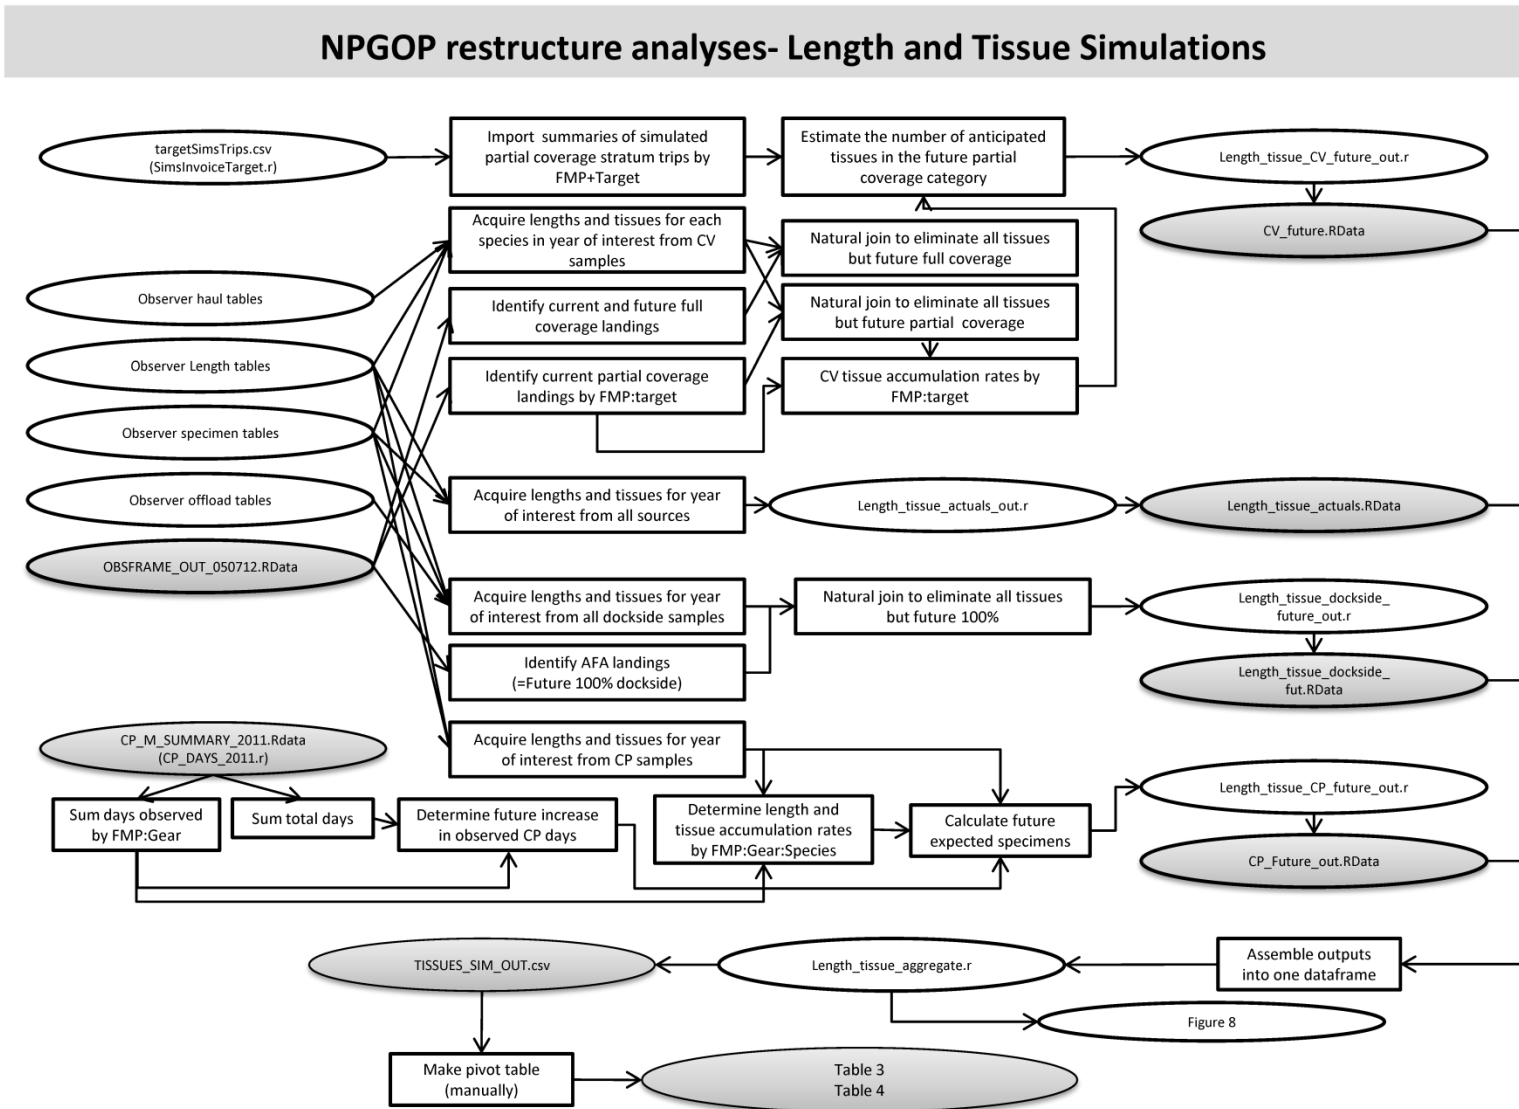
NPGOP restructure analyses- Length and Tissue Simulations

targetSimsTrips.csv (SimsInvoiceTarget.r)

Import summaries of simulated partial coverage stratum trips by FMP+Target

Estimate the number of anticipated tissues in the future partial coverage category

Length_tissue_CV_future_out.r

CV_future.RData

Acquire lengths and tissues for each species in year of interest from CV samples

Natural join to eliminate all tissues but future full coverage

Observer haul tables

Identify current and future full coverage landings

Natural join to eliminate all tissues but future partial coverage

Observer Length tables

Identify current partial coverage landings by FMP:target

CV tissue accumulation rates by FMP:target

Observer specimen tables

Observer offload tables

Acquire lengths and tissues for year of interest from all sources

Length_tissue_actuals_out.r

Length_tissue_actuals.RData

OBSFRAME_OUT_050712.RData

Acquire lengths and tissues for year of interest from all dockside samples

Natural join to eliminate all tissues but future 100%

Length_tissue_dockside_future_out.r

Identify AFA landings (=Future 100% dockside)

Length_tissue_dockside_fut.RData

CP_M_SUMMARY_2011.Rdata (CP_DAYS_2011.r)

Acquire lengths and tissues for year of interest from CP samples

Sum days observed by FMP:Gear

Sum total days

Determine future increase in observed CP days

Determine length and tissue accumulation rates by FMP:Gear:Species

Calculate future expected specimens

Length_tissue_CP_future_out.r

CP_Future_out.RData

TISSUES_SIM_OUT.csv

Length_tissue_aggregate.r

Assemble outputs into one dataframe

Figure 8

Make pivot table (manually)

Table 3
Table 4